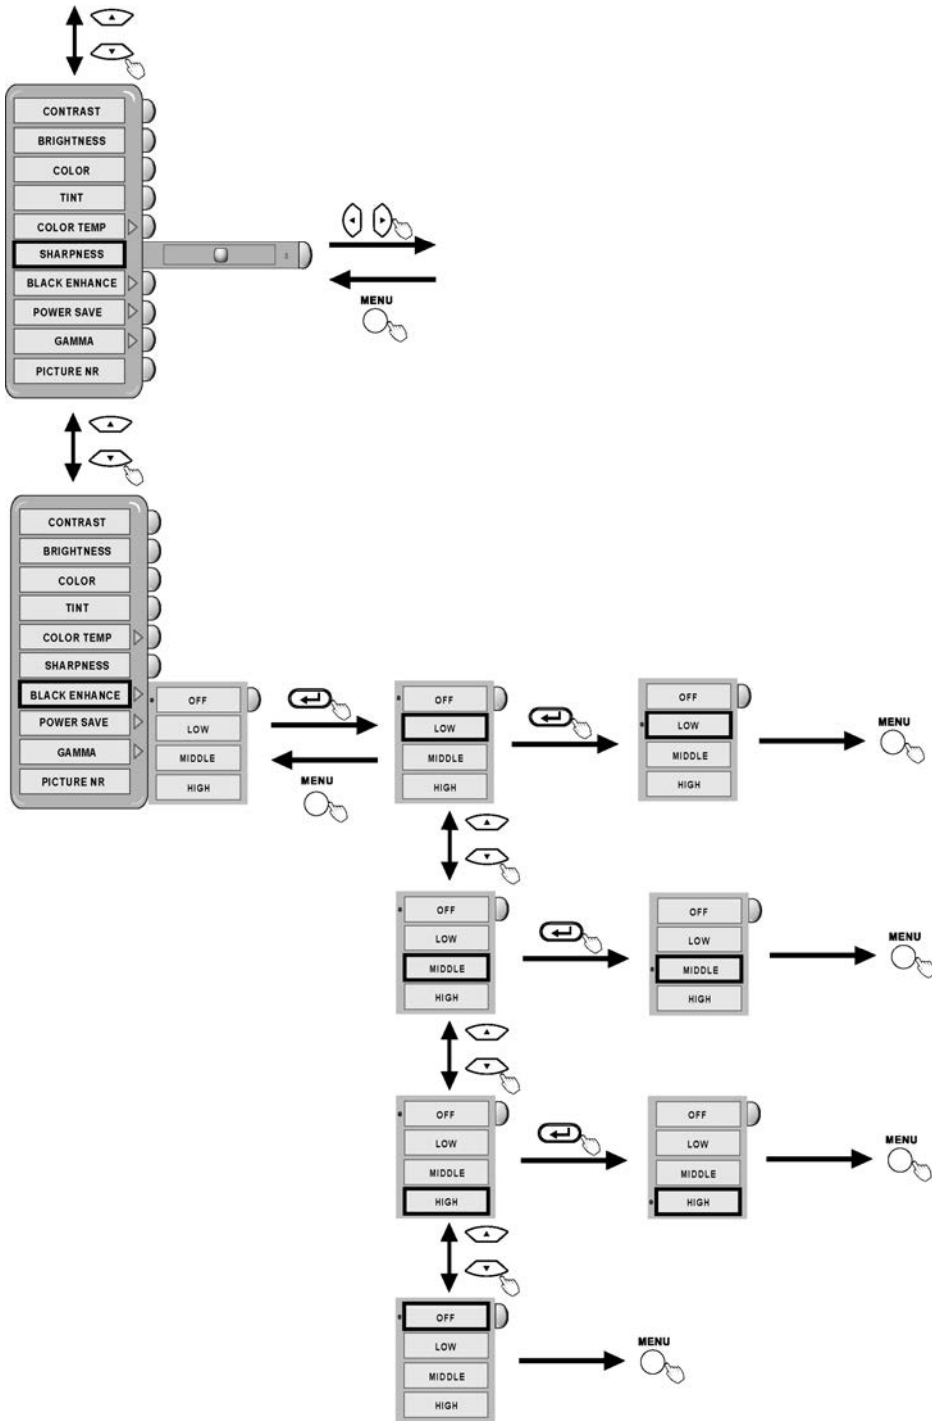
CONTRAST
BRIGHTNESS
COLOR
TINT
COLOR TEMP
SHARPNESS
BLACK ENHANCE
POWER SAVE
GAMMA
PICTURE NR

MENU

CONTRAST
BRIGHTNESS
COLOR
TINT
COLOR TEMP
SHARPNESS
BLACK ENHANCE
POWER SAVE
GAMMA
PICTURE NR

OFF
LOW
MIDDLE
HIGH

MENU

OFF
LOW
MIDDLE
HIGH

OFF
LOW
MIDDLE
HIGH

MENU

OFF
LOW
MIDDLE
HIGH

OFF
LOW
MIDDLE
HIGH

MENU

OFF
LOW
MIDDLE
HIGH

OFF
LOW
MIDDLE
HIGH

MENU

OFF
LOW
MIDDLE
HIGH

MENU